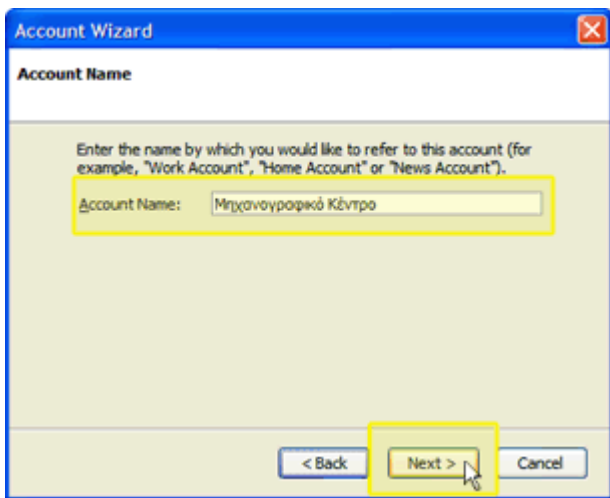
Account Wizard

Account Name

Enter the name by which you would like to refer to this account (for example, "Work Account", "Home Account" or "News Account").

Account Name: Μηχανογραφικό Κέντρο

< Back
Next >
Cancel